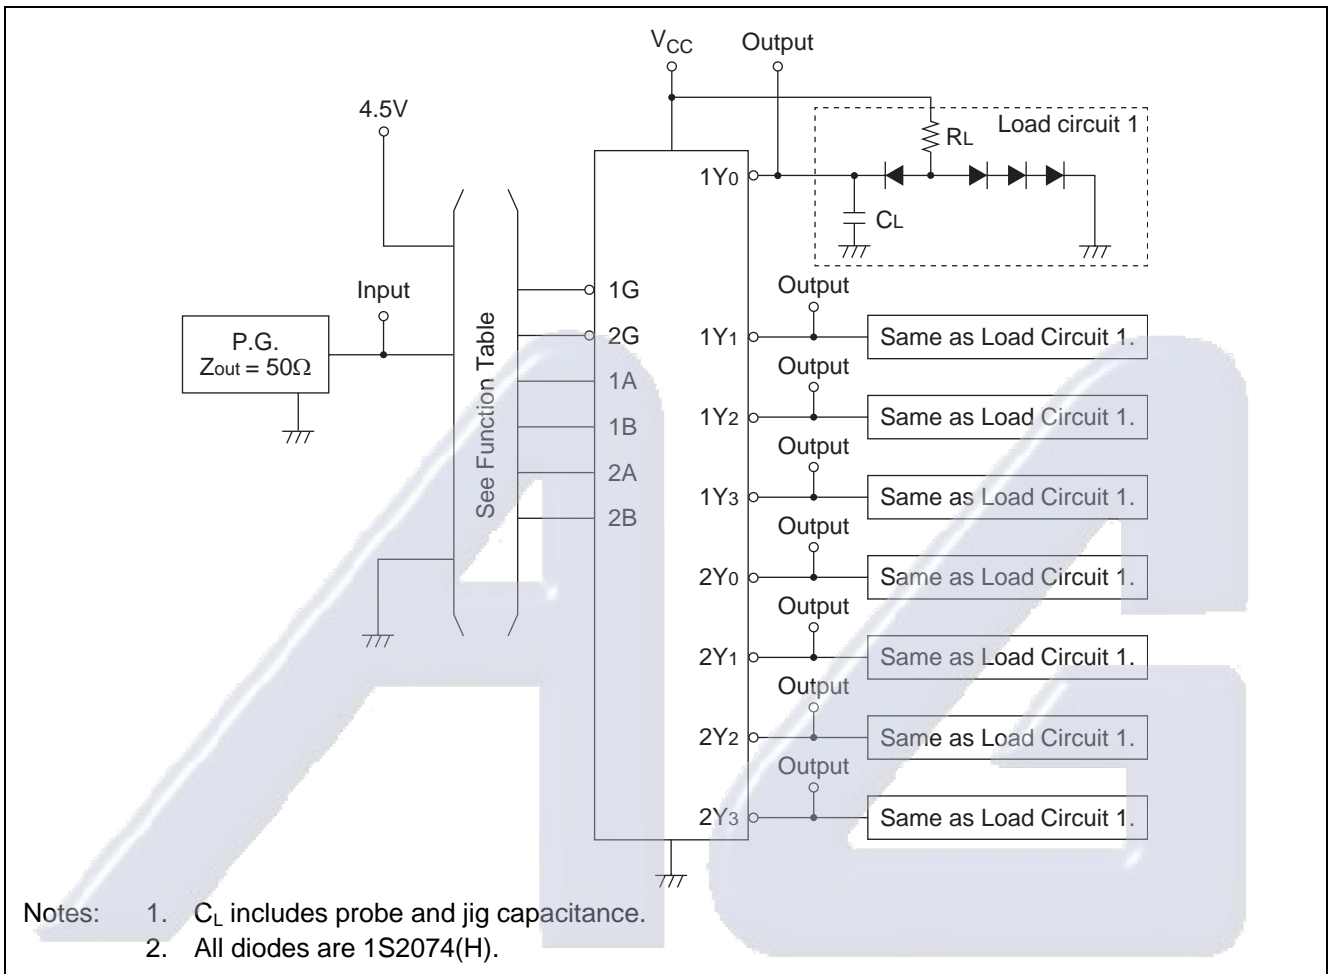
$V_{CC}$
Output
4.5V
Load circuit 1
$R_L$
$1Y_0$
$C_L$
Input
1G
Output
P.G.
$Z_{out} = 50\Omega$
2G
$1Y_1$
Same as Load Circuit 1.
See Function Table
1A
Output
1B
$1Y_2$
Same as Load Circuit 1.
2A
Output
2B
$1Y_3$
Same as Load Circuit 1.
Output
$2Y_0$
Same as Load Circuit 1.
Output
$2Y_1$
Same as Load Circuit 1.
Output
$2Y_2$
Same as Load Circuit 1.
Output
$2Y_3$
Same as Load Circuit 1.

Notes: 1. $C_L$ includes probe and jig capacitance.
2. All diodes are 1S2074(H).